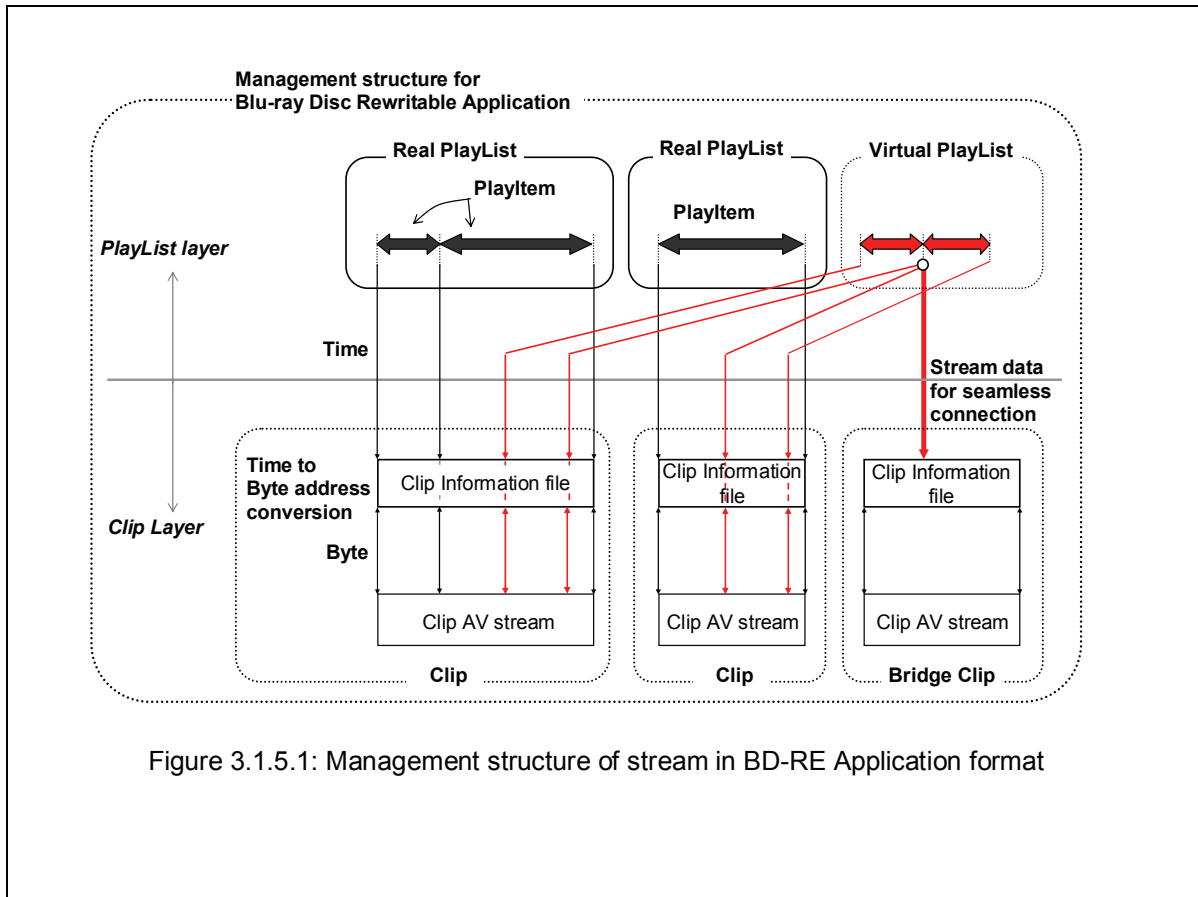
Management structure for Blu-ray Disc Rewritable Application

Real PlayList

PlayItem

Real PlayList

PlayItem

Virtual PlayList

PlayList layer

Time

Stream data for seamless connection

Time to Byte address conversion

Clip Information file

Clip Information file

Clip Information file

Clip Layer

Byte

Clip AV stream

Clip AV stream

Clip AV stream

Clip

Clip

Bridge Clip

Figure 3.1.5.1: Management structure of stream in BD-RE Application format